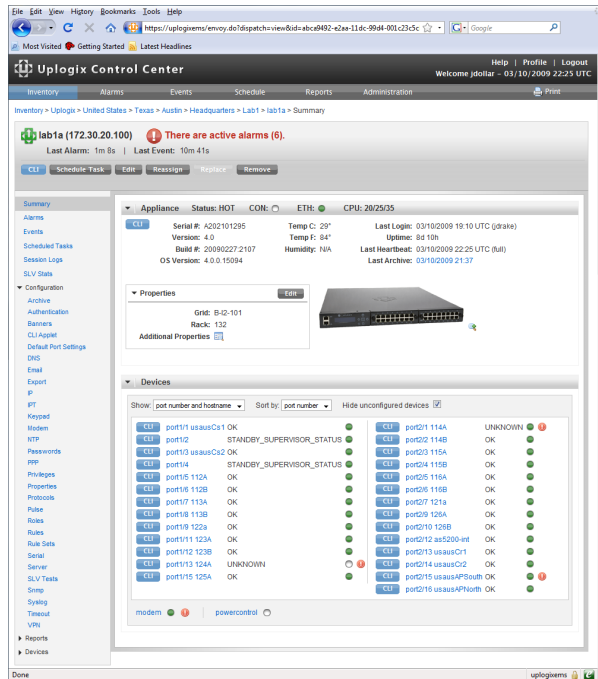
File Edit View History Bookmarks Tools Help

https://uplogixems/envoy.do?dispatch=view&id=abca9492-e2aa-11dc-99d4-001c23c5c

Google

Most Visited Getting Started Latest Headlines

Uplogix Control Center

Help | Profile | Logout
Welcome jdollar – 03/10/2009 22:25 UTC

Inventory Alarms Events Schedule Reports Administration Print

Inventory > Uplogix > United States > Texas > Austin > Headquarters > Lab1 > lab1a > Summary

lab1a (172.30.20.100) There are active alarms (6).
Last Alarm: 1m 8s | Last Event: 10m 41s

CLI Schedule Task Edit Reassign Replace Remove

Summary
Alarms
Events
Scheduled Tasks
Session Logs
SLV Stats
Configuration
Archive
Authentication
Banners
CLI Applet
Default Port Settings
DNS
Email
Export
IP
IPT
Keypad
Modem
NTP
Passwords
PPP
Privileges
Properties
Protocols
Pulse
Roles
Rules
Rule Sets
Serial
Server
SLV Tests
Snmp
Syslog
Timeout
VPN
Reports
Devices

Appliance Status: HOT CON: ETH: CPU: 20/25/35

CLI
Serial #: A202101295
Version: 4.0
Build #: 20090227:2107
OS Version: 4.0.0.15094
Temp C: 29°
Temp F: 84°
Humidity: N/A
Last Login: 03/10/2009 19:10 UTC (jdrake)
Uptime: 8d 10h
Last Heartbeat: 03/10/2009 22:25 UTC (full)
Last Archive: 03/10/2009 21:37

Properties Edit
Grid: B-I2-101
Rack: 132
Additional Properties

Devices

Show: port number and hostname Sort by: port number Hide unconfigured devices

| | | | |
|---|---|---|---|
| CLI port1/1 usausCs1 | OK | CLI port2/1 114A | UNKNOWN |
| CLI port1/2 | STANDBY_SUPERVISOR_STATUS | CLI port2/2 114B | OK |
| CLI port1/3 usausCs2 | OK | CLI port2/3 115A | OK |
| CLI port1/4 | STANDBY_SUPERVISOR_STATUS | CLI port2/4 115B | OK |
| CLI port1/5 112A | OK | CLI port2/5 116A | OK |
| CLI port1/6 112B | OK | CLI port2/6 116B | OK |
| CLI port1/7 113A | OK | CLI port2/7 121a | OK |
| CLI port1/8 113B | OK | CLI port2/9 126A | OK |
| CLI port1/9 122a | OK | CLI port2/10 125B | OK |
| CLI port1/11 123A | OK | CLI port2/12 as5200-int | OK |
| CLI port1/12 123B | OK | CLI port2/13 usausCr1 | OK |
| CLI port1/13 124A | UNKNOWN | CLI port2/14 usausCr2 | OK |
| CLI port1/15 125A | OK | CLI port2/15 usausAPSouth | OK |
| | | CLI port2/16 usausAPNorth | OK |

modem powercontrol

Done uplogixems